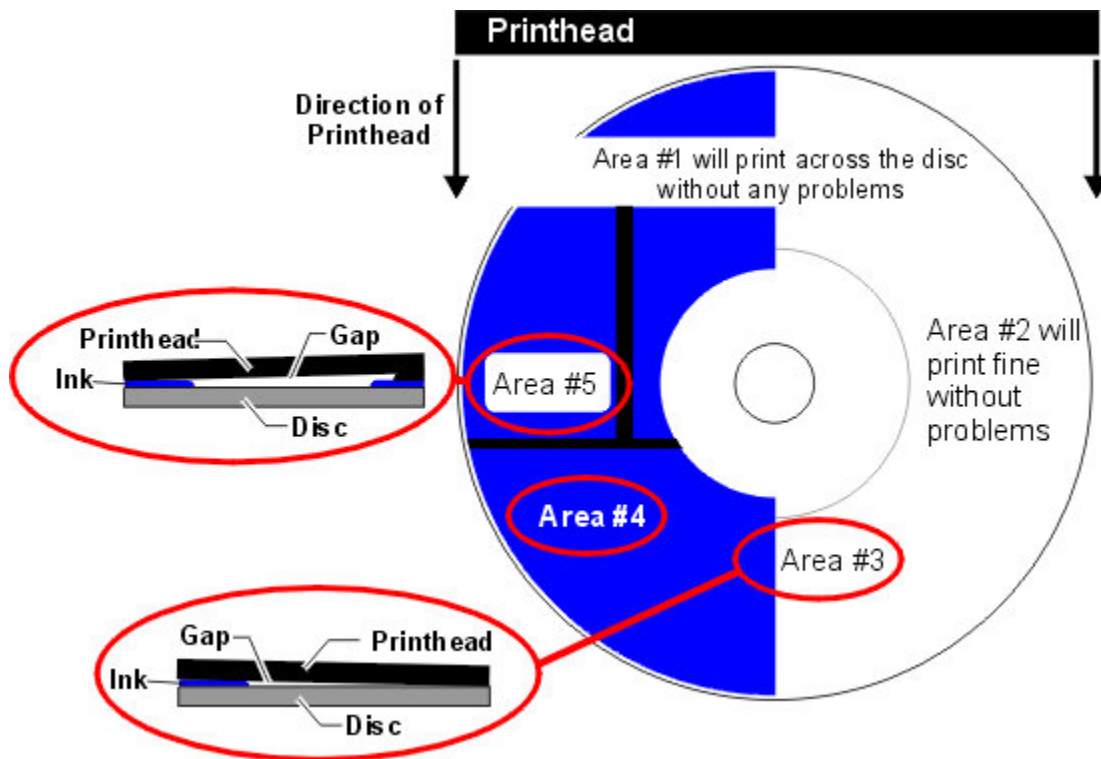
Printhead

Direction of Printhead

Area #1 will print across the disc without any problems

Printhead

Gap

Ink

Disc

Area #5

Area #2 will print fine without problems

Area #4

Area #3

Gap

Printhead

Ink

Disc